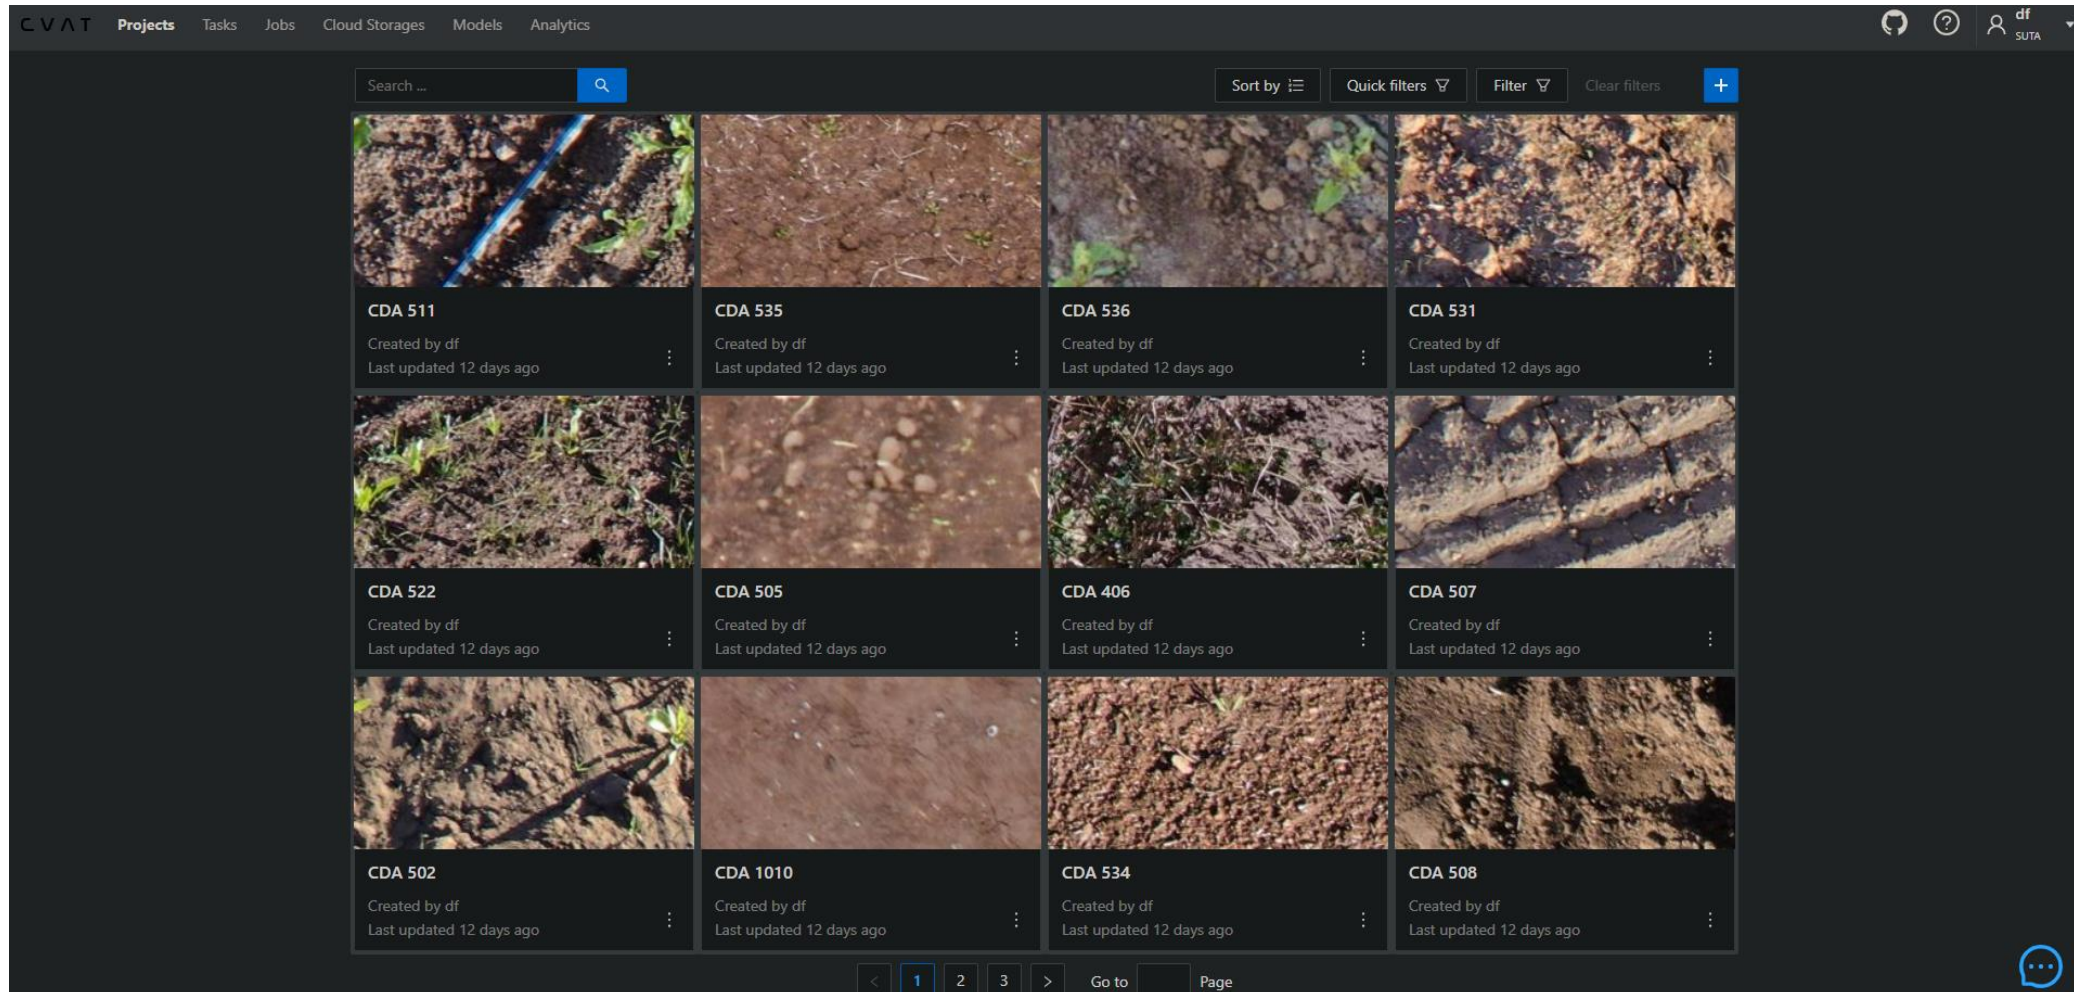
CVAT Projects Tasks Jobs Cloud Storages Models Analytics

df
SUTA

Search ...

Sort by Quick filters Filter Clear filters +

CDA 511
Created by df
Last updated 12 days ago

CDA 535
Created by df
Last updated 12 days ago

CDA 536
Created by df
Last updated 12 days ago

CDA 531
Created by df
Last updated 12 days ago

CDA 522
Created by df
Last updated 12 days ago

CDA 505
Created by df
Last updated 12 days ago

CDA 406
Created by df
Last updated 12 days ago

CDA 507
Created by df
Last updated 12 days ago

CDA 502
Created by df
Last updated 12 days ago

CDA 1010
Created by df
Last updated 12 days ago

CDA 534
Created by df
Last updated 12 days ago

CDA 508
Created by df
Last updated 12 days ago

< 1 2 3 > Go to Page